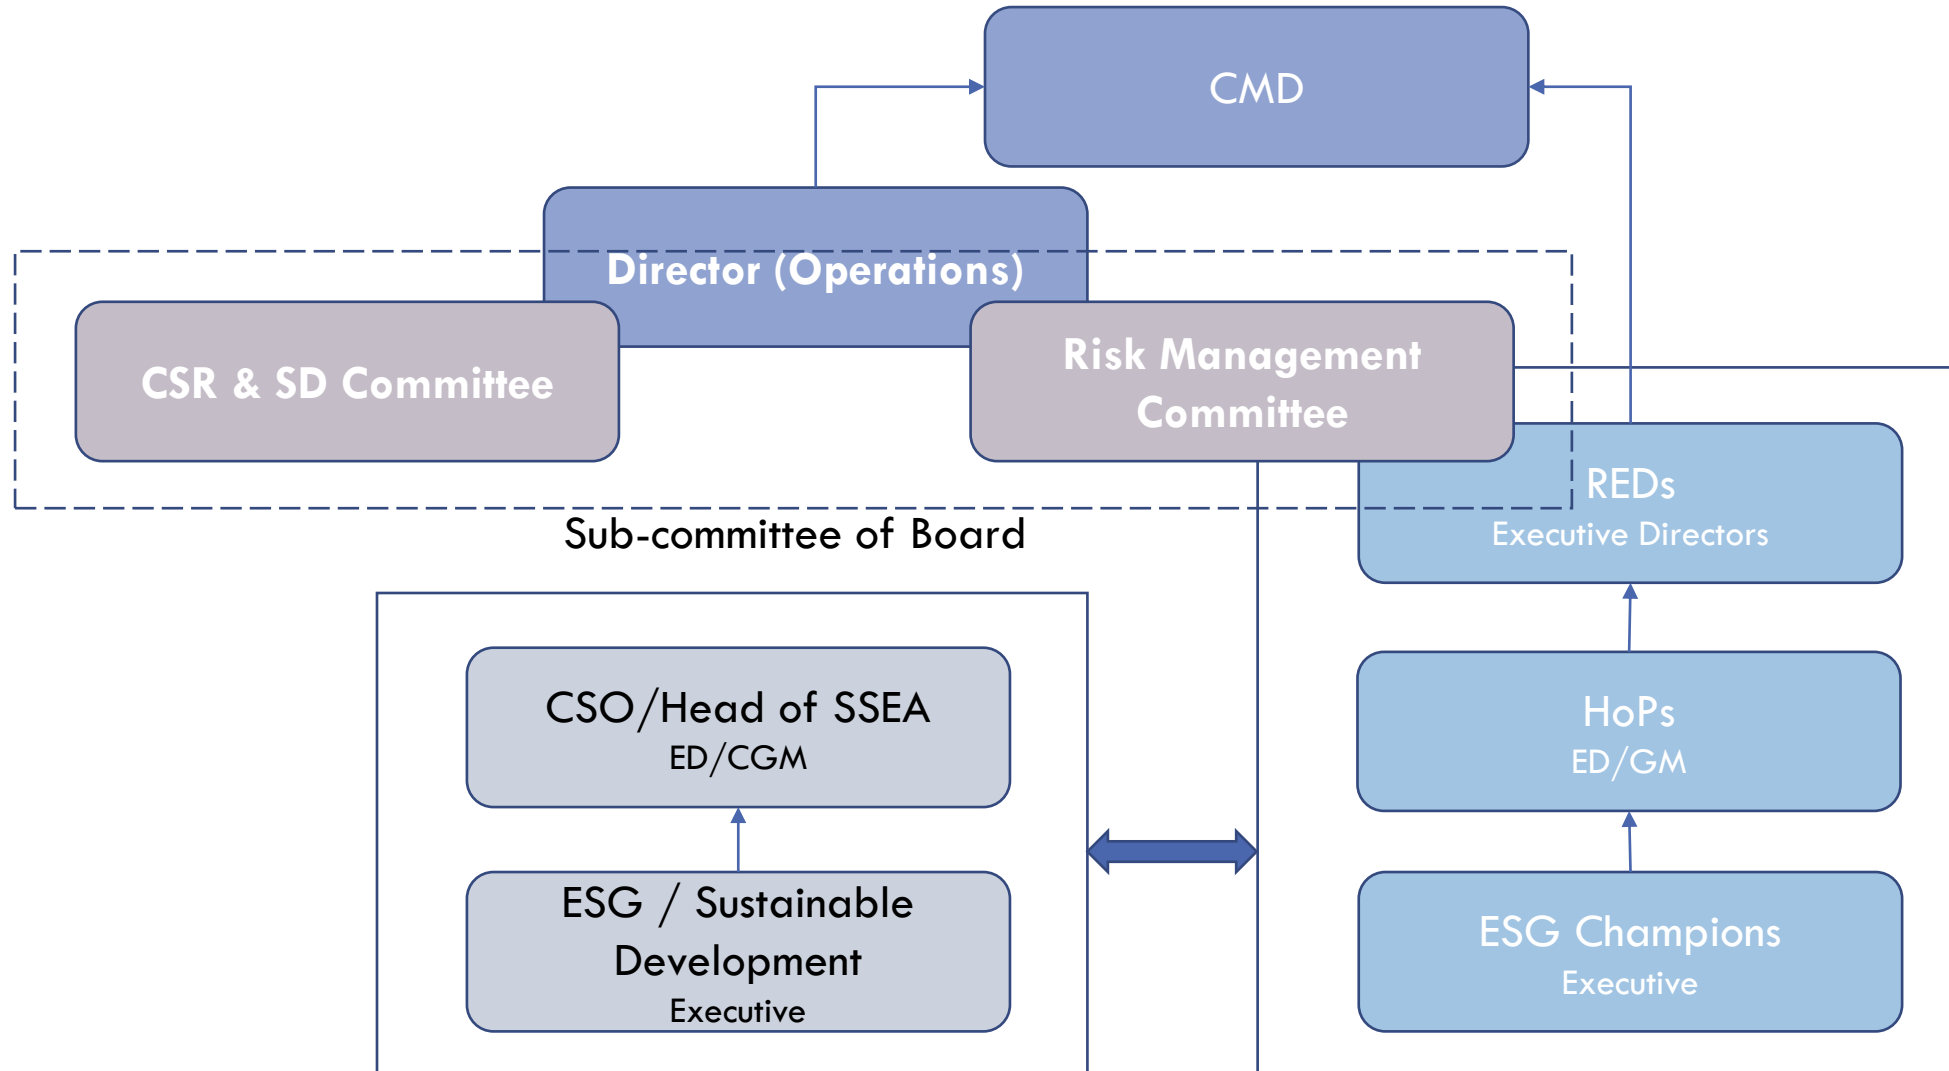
CMD

Director (Operations)

CSR & SD Committee

Risk Management Committee

REDs
Executive Directors

Sub-committee of Board

CSO/Head of SSEA
ED/CGM

ESG / Sustainable Development
Executive

HoPs
ED/GM

ESG Champions
Executive